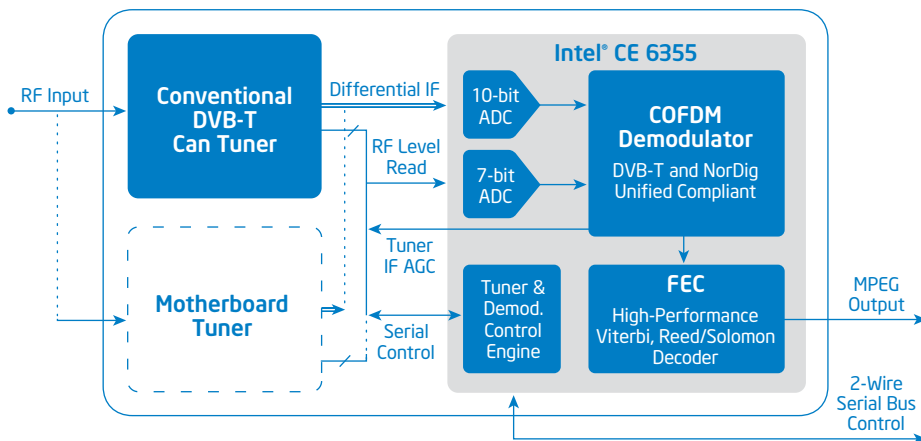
Intel® CE 6355

RF Input

Conventional DVB-T Can Tuner

Differential IF

10-bit ADC

COFDM Demodulator

DVB-T and NorDig Unified Compliant

RF Level Read

7-bit ADC

Tuner IF AGC

Motherboard Tuner

Tuner & Demod. Control Engine

FEC

High-Performance Viterbi, Reed/Solomon Decoder

MPEG Output

Serial Control

2-Wire Serial Bus Control